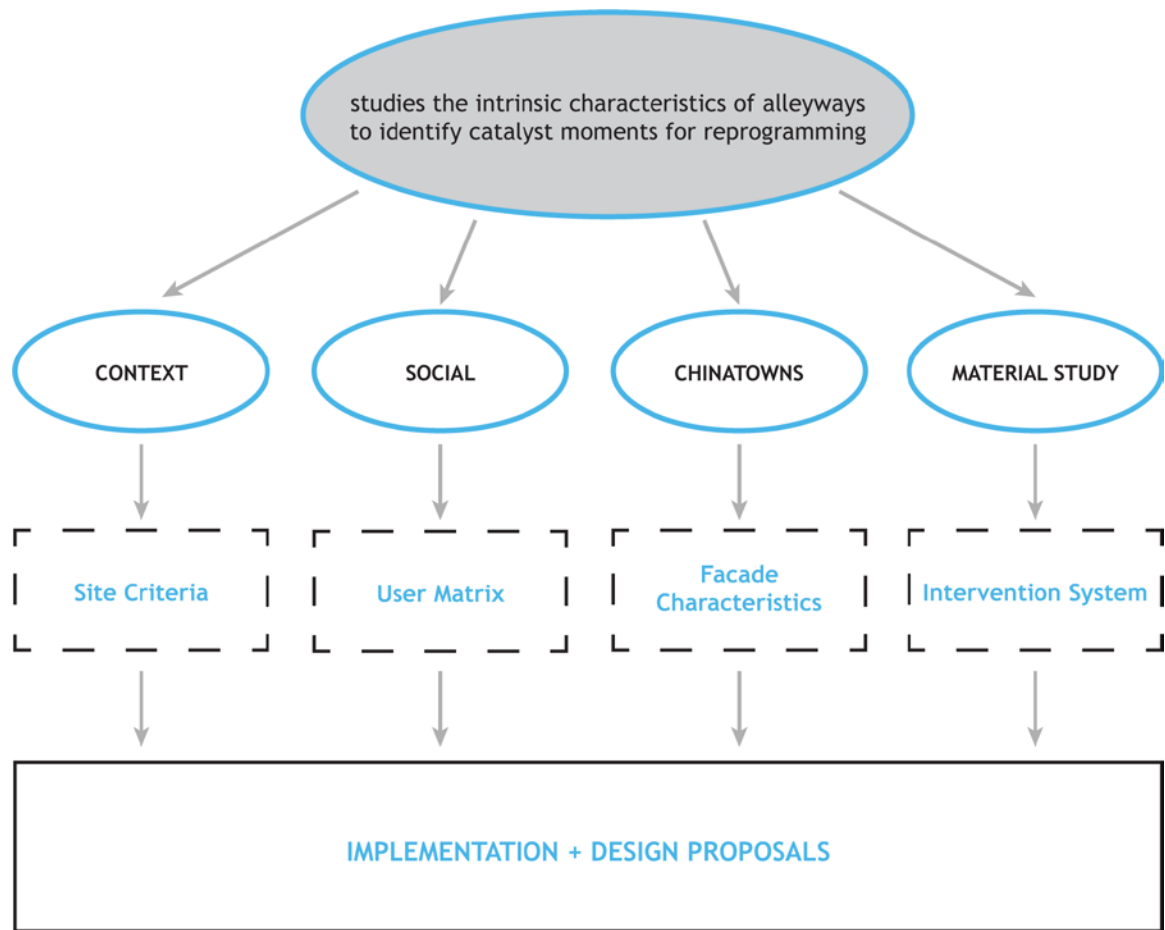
studies the intrinsic characteristics of alleyways to identify catalyst moments for reprogramming

CONTEXT

SOCIAL

CHINATOWNS

MATERIAL STUDY

Site Criteria

User Matrix

Facade Characteristics

Intervention System

IMPLEMENTATION + DESIGN PROPOSALS